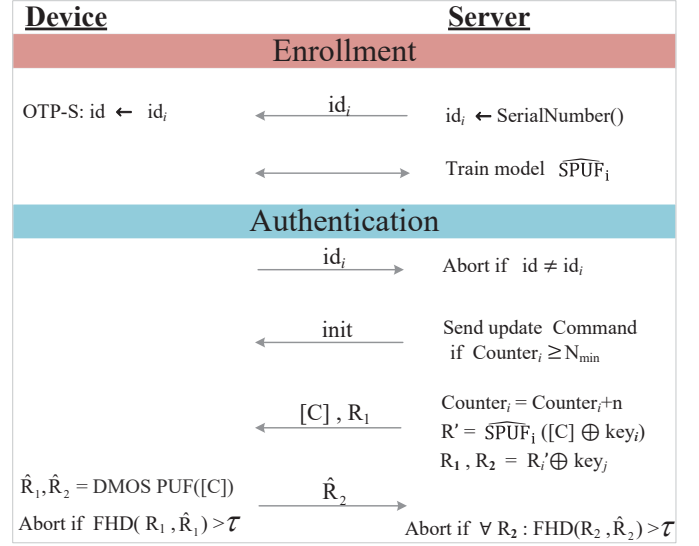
Device

Server

Enrollment

OTP-S: id $\leftarrow$ id$_i$

id$_i$

id$_i$ $\leftarrow$ SerialNumber()

Train model $\widehat{\text{SPUF}}_\text{i}$

Authentication

id$_i$

Abort if id $\neq$ id$_i$

init

Send update Command if Counter$_i$ $\geq$ N$_{\text{min}}$

[C] , R$_1$

Counter$_i$ = Counter$_i$+n

R′ = $\widehat{\text{SPUF}}_\text{i}$ ([C] $\oplus$ key$_i$)

R$_1$ , R$_2$ = R$_i$′$\oplus$ key$_j$

$\hat{\text{R}}_1$,$\hat{\text{R}}_2$ = DMOS PUF([C])

$\hat{\text{R}}_2$

Abort if FHD( R$_1$ ,$\hat{\text{R}}_1$) > $\tau$

Abort if $\forall$ R$_2$ : FHD(R$_2$ ,$\hat{\text{R}}_2$) > $\tau$